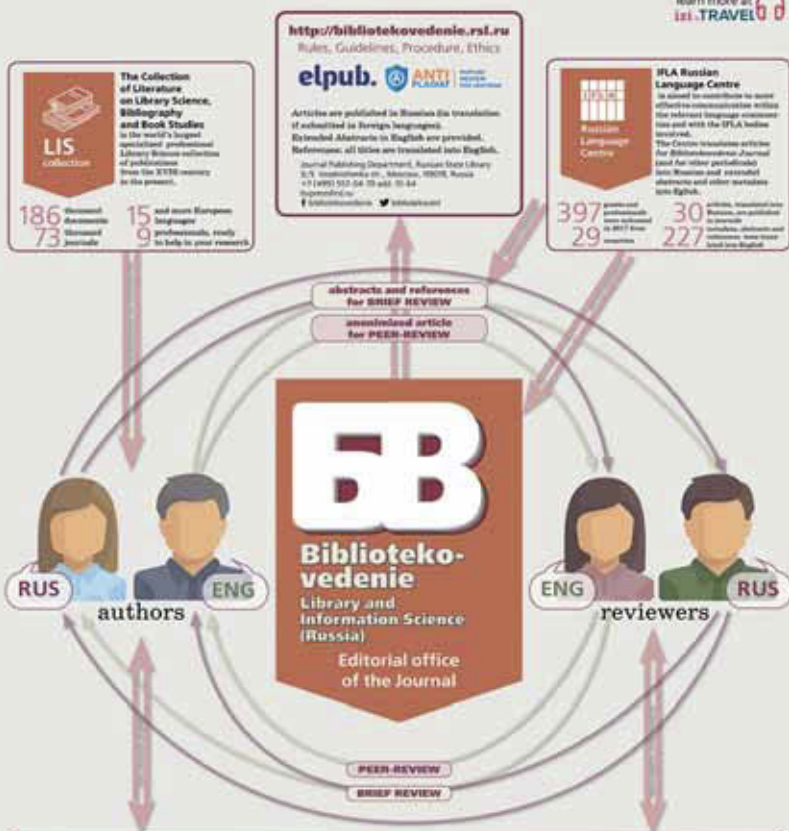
learn more at
izi.TRAVEL

The Collection of Literature on Library Science, Bibliography and Book Studies
is the world's largest specialized professional Library Science collection of publications from the XVIII century to the present.

LIS collection

186 thousand documents
73 thousand journals
15 and more European languages
9 professionals, ready to help in your research

http://bibliotekovedenie.rsl.ru
Rules, Guidelines, Procedure, Ethics

elpub. ANTI PLAGIAT

Articles are published in Russian (in translation of submitted in foreign languages).
Extended Abstracts in English are provided.
References: all titles are translated into English.

Journal Publishing Department, Russian State Library
3/5 Vozdvizhenka str., Moscow, 119019, Russia
+7 (495) 557-04-70 add. 31-64
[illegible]
bibliotekovedenie bibliotekovd

IFLA Russian Language Centre
is aimed to contribute to more effective communication within the relevant language community and with the IFLA bodies involved.
The Centre translates articles for Bibliotekovedenie Journal (and for other periodicals) into Russian and extended abstracts and other metadata into English.

Russian Language Centre

397 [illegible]
29 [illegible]
30 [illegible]
227 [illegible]

abstracts and references for BRIEF REVIEW
anonimized article for PEER-REVIEW

ББ
Biblioteko-vedenie
Library and Information Science (Russia)
Editorial office of the Journal

RUS
ENG
authors

ENG
RUS
reviewers

PEER-REVIEW
BRIEF REVIEW